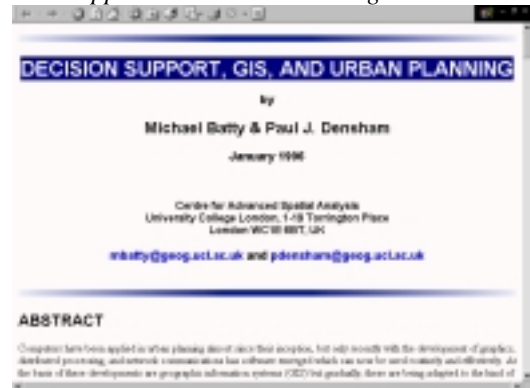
DECISION SUPPORT, GIS, AND URBAN PLANNING

by

Michael Batty & Paul J. Densham

January 1996

Centre for Advanced Spatial Analysis
University College London, 1-19 Torrington Place
London WC1E 6BT, UK

mbatty@geog.ucl.ac.uk and pdensham@geog.ucl.ac.uk

ABSTRACT

Computers have been applied in urban planning almost since their inception, but only recently with the development of graphics, distributed processing, and network communications has software emerged which can now be used routinely and effectively. At the basis of these developments are geographic information systems (GIS) but gradually these are being adapted to the band of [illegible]